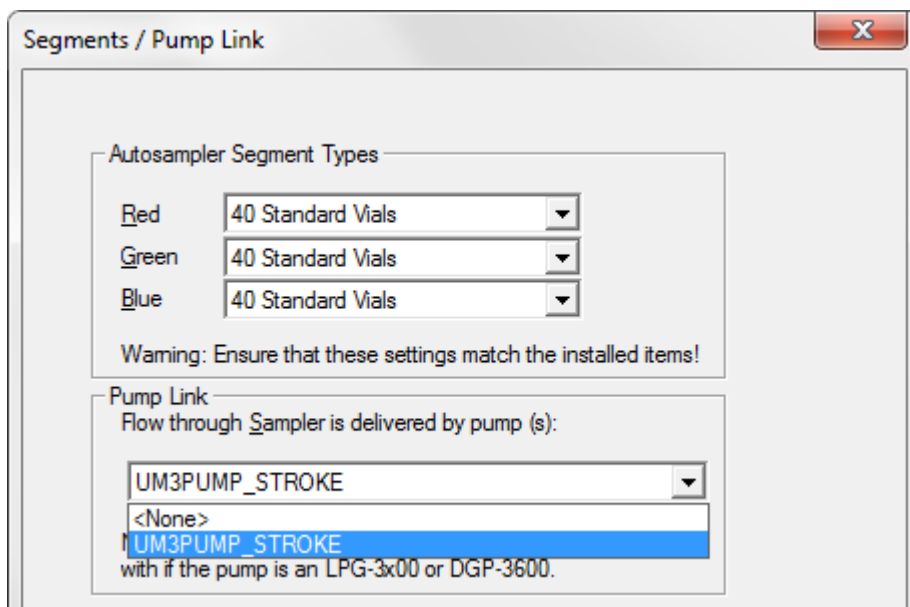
Segments / Pump Link

Autosampler Segment Types

Red 40 Standard Vials

Green 40 Standard Vials

Blue 40 Standard Vials

Warning: Ensure that these settings match the installed items!

Pump Link

Flow through Sampler is delivered by pump (s):

UM3PUMP_STROKE

<None>

UM3PUMP_STROKE

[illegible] with if the pump is an LPG-3x00 or DGP-3600.